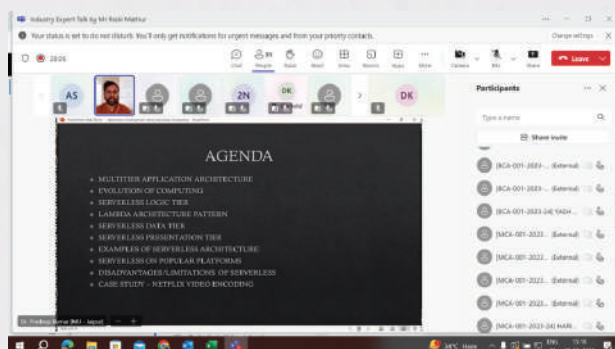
Industry Expert Talk by Mr Rishi Mathur

Your status is set to do not disturb. You'll only get notifications for urgent messages and from your priority contacts.

Change settings

28:05

Chat People Raise React View Rooms Apps More Camera Mic Share Leave

AS 2N DK DK

Participants

Type a name

Share invite

[BCA-001-2023-... (External)

[BCA-001-2023-... (External)

[BCA-001-2023-24] YADH...

[MCA-001-2023... (External)

[MCA-001-2023... (External)

[MCA-001-2023... (External)

[MCA-001-2023... (External)

[MCA-001-2023-24] HARI...

AGENDA

MULTITIER APPLICATION ARCHITECTURE

EVOLUTION OF COMPUTING

SERVERLESS LOGIC TIER

LAMBDA ARCHITECTURE PATTERN

SERVERLESS DATA TIER

SERVERLESS PRESENTATION TIER

EXAMPLES OF SERVERLESS ARCHITECTURE

SERVERLESS ON POPULAR PLATFORMS

DISADVANTAGES/LIMITATIONS OF SERVERLESS

CASE STUDY - NETFLIX VIDEO ENCODING

Dr. Pradeep Kumar (MU - Jaipur)

34°C Haze ENG 15:16